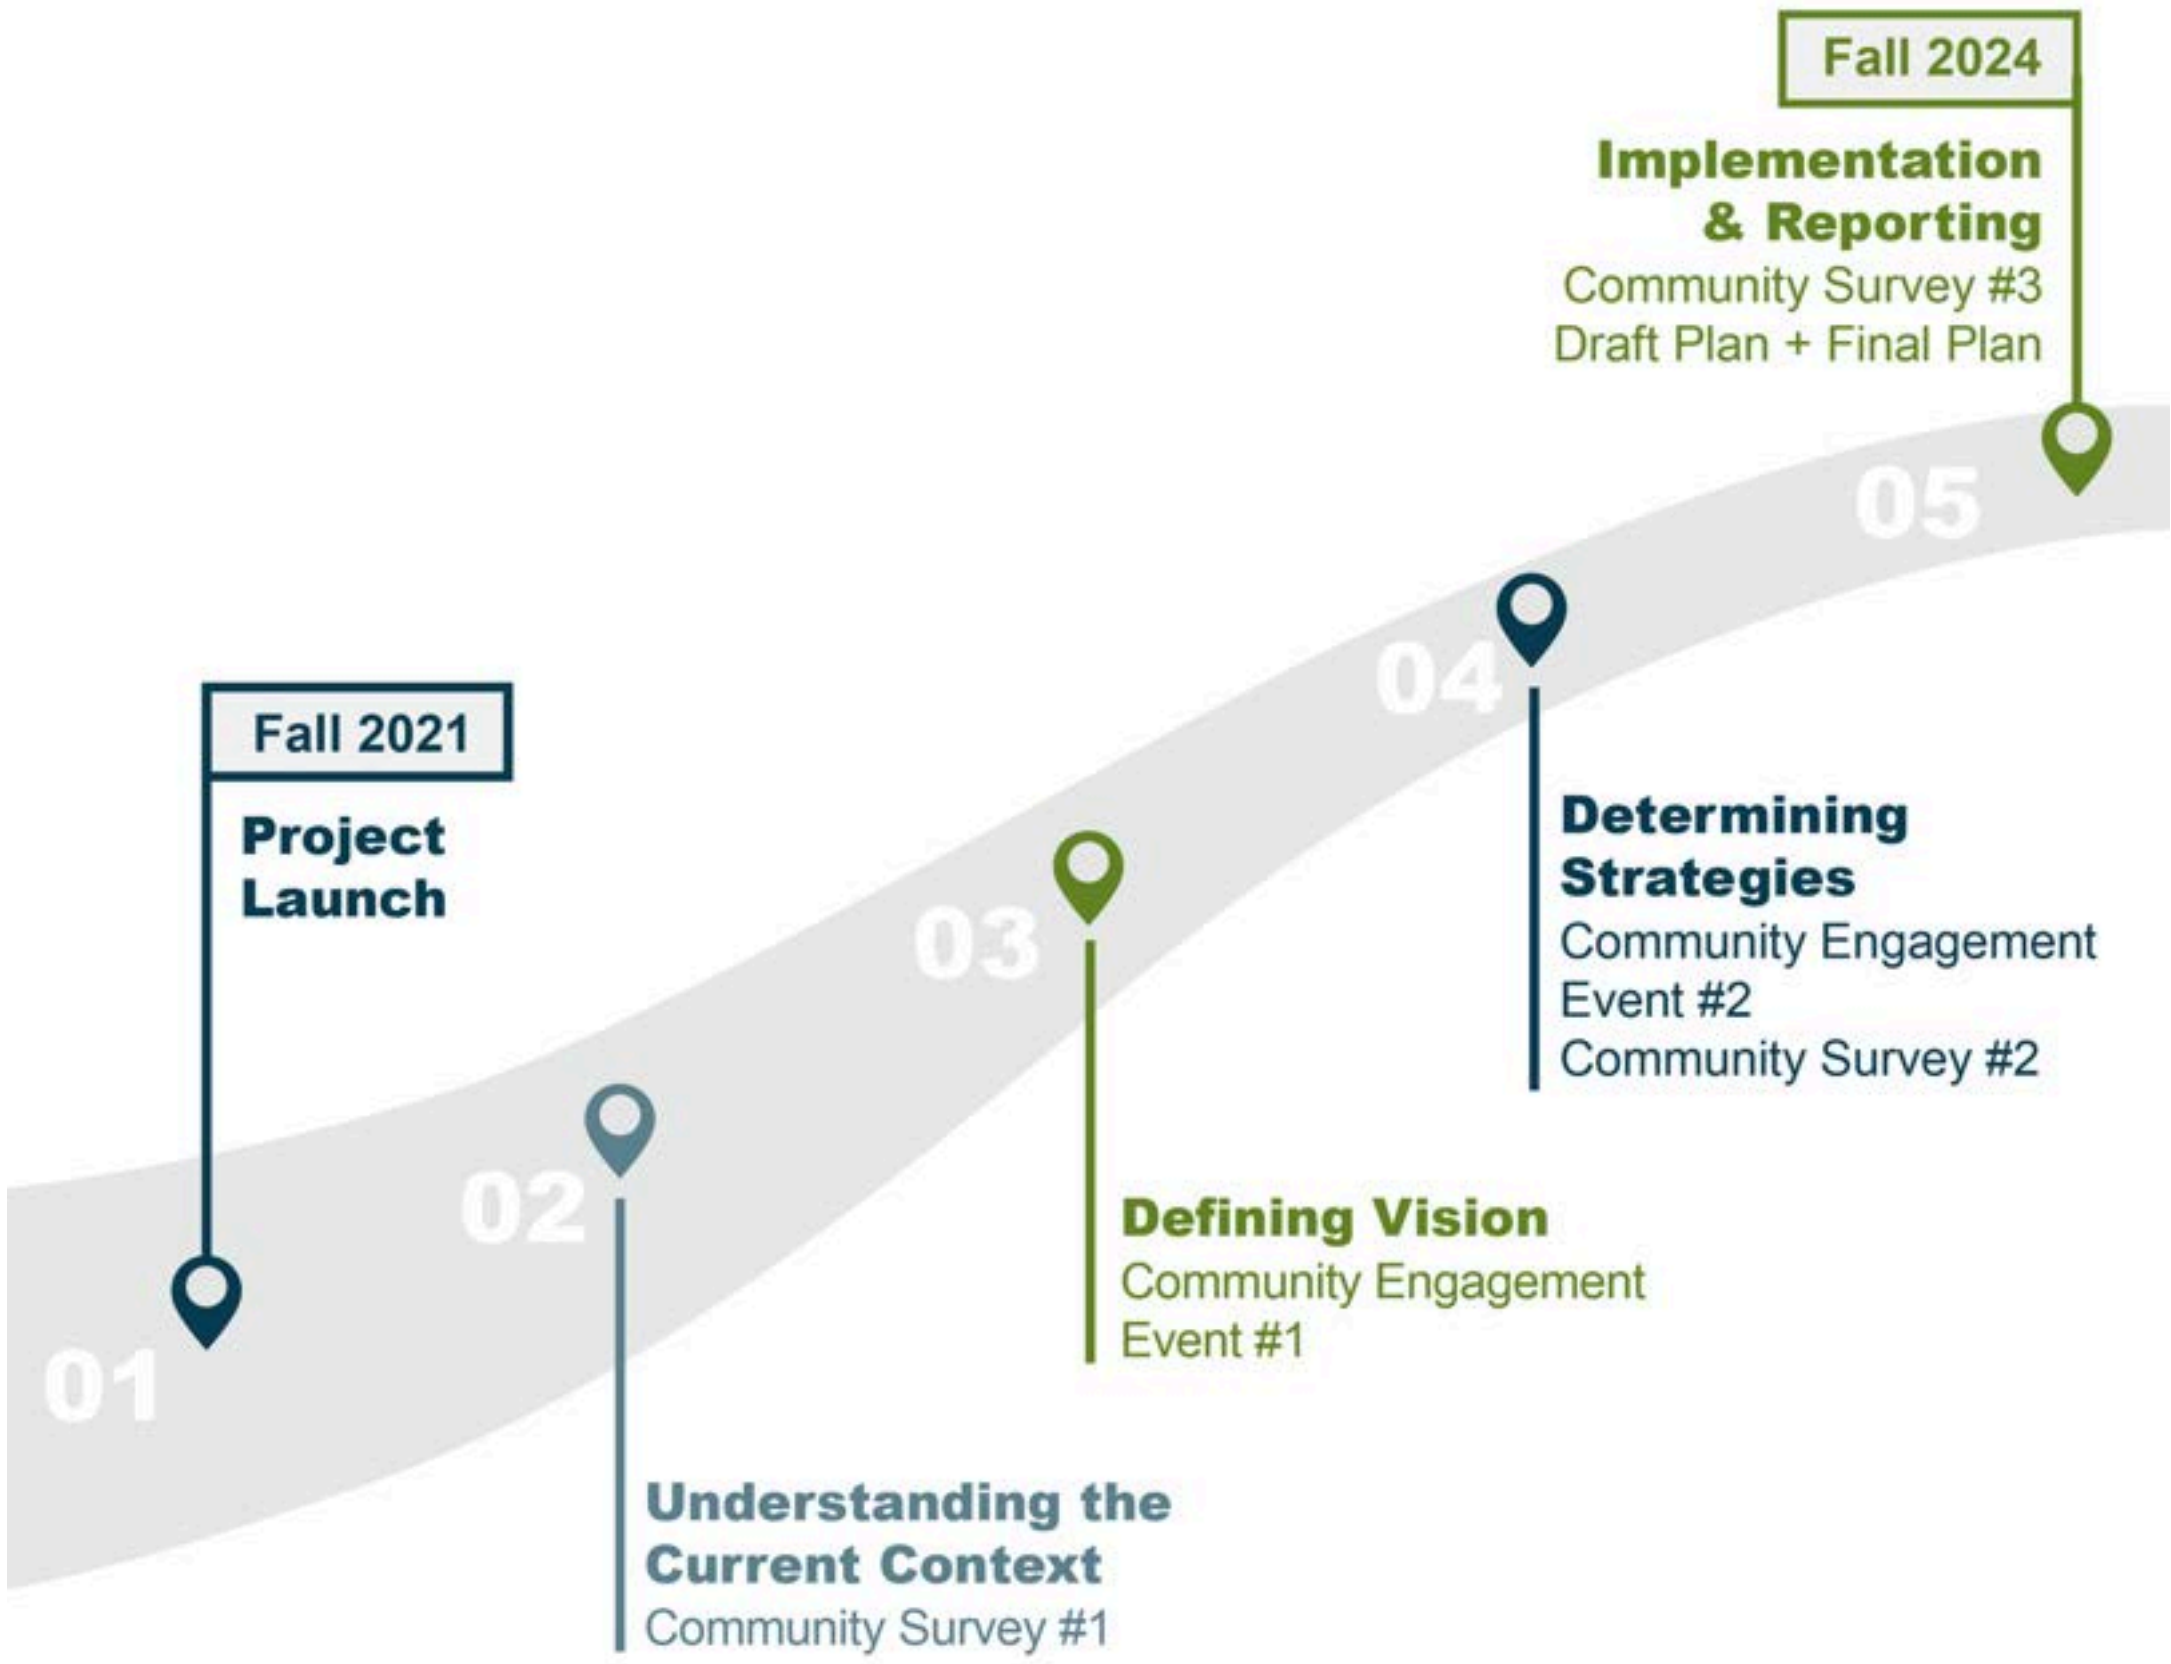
01

Fall 2021

Project Launch

02

Understanding the Current Context
Community Survey #1

03

Defining Vision
Community Engagement Event #1

04

Determining Strategies
Community Engagement Event #2
Community Survey #2

05

Fall 2024

Implementation & Reporting
Community Survey #3
Draft Plan + Final Plan